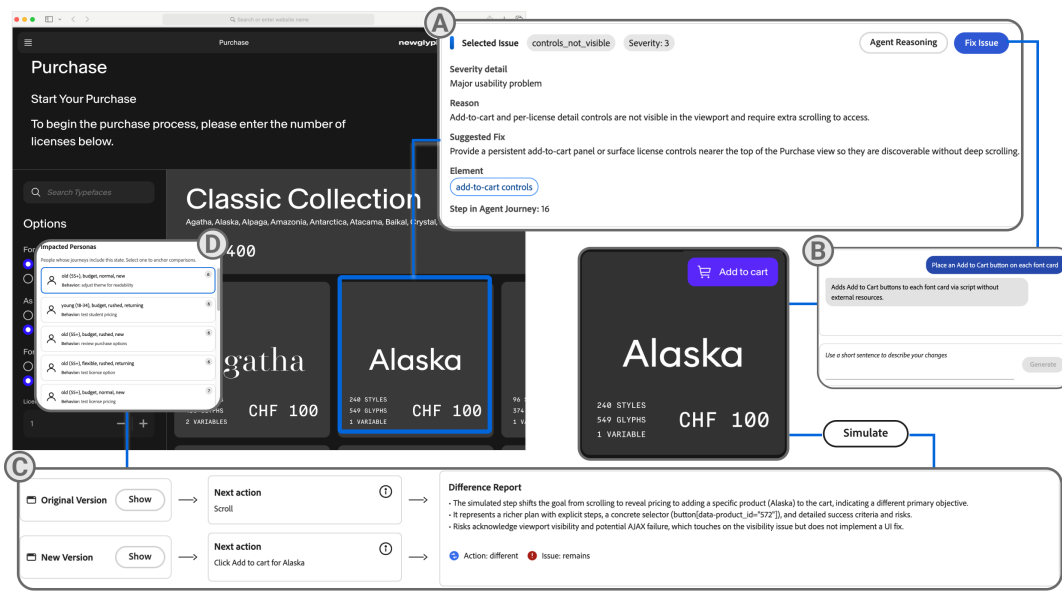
Q Search or enter website name

Purchase

newglyph

Purchase

Start Your Purchase

To begin the purchase process, please enter the number of licenses below.

Q Search Typefaces

Options

Classic Collection

Agatha, Alaska, Alpaga, Amazonia, Antarctica, Atacama, Baikal, Crystal,

400

agatha

CHF 100

2 VARIABLES

Alaska

240 STYLES
549 GLYPHS
1 VARIABLE

CHF 100

96
374

1

A

Selected Issue controls_not_visible Severity: 3

Agent Reasoning

Fix Issue

Severity detail
Major usability problem

Reason
Add-to-cart and per-license detail controls are not visible in the viewport and require extra scrolling to access.

Suggested Fix
Provide a persistent add-to-cart panel or surface license controls nearer the top of the Purchase view so they are discoverable without deep scrolling.

Element
add-to-cart controls

Step in Agent Journey: 16

B

Place an Add to Cart button on each font card

Adds Add to Cart buttons to each font card via script without external resources.

Use a short sentence to describe your changes

Generate

Add to cart

Alaska

240 STYLES
549 GLYPHS
1 VARIABLE

CHF 100

Simulate

D

Impacted Personas

People whose journeys include this state. Select one to anchor comparisons.

old (55+), budget, normal, new
Behavior: adjust theme for readability

young (18-34), budget, rushed, returning
Behavior: test student pricing

old (55+), budget, rushed, new
Behavior: review purchase options

old (55+), flexible, rushed, returning
Behavior: test license option

old (55+), budget, normal, new
Behavior: test license pricing

C

Original Version Show

Next action
Scroll

New Version Show

Next action
Click Add to cart for Alaska

Difference Report
- The simulated step shifts the goal from scrolling to reveal pricing to adding a specific product (Alaska) to the cart, indicating a different primary objective.
- It represents a richer plan with explicit steps, a concrete selector (button[data-product_id="572"]), and detailed success criteria and risks.
- Risks acknowledge viewport visibility and potential AJAX failure, which touches on the visibility issue but does not implement a UI fix.

Action: different Issue: remains